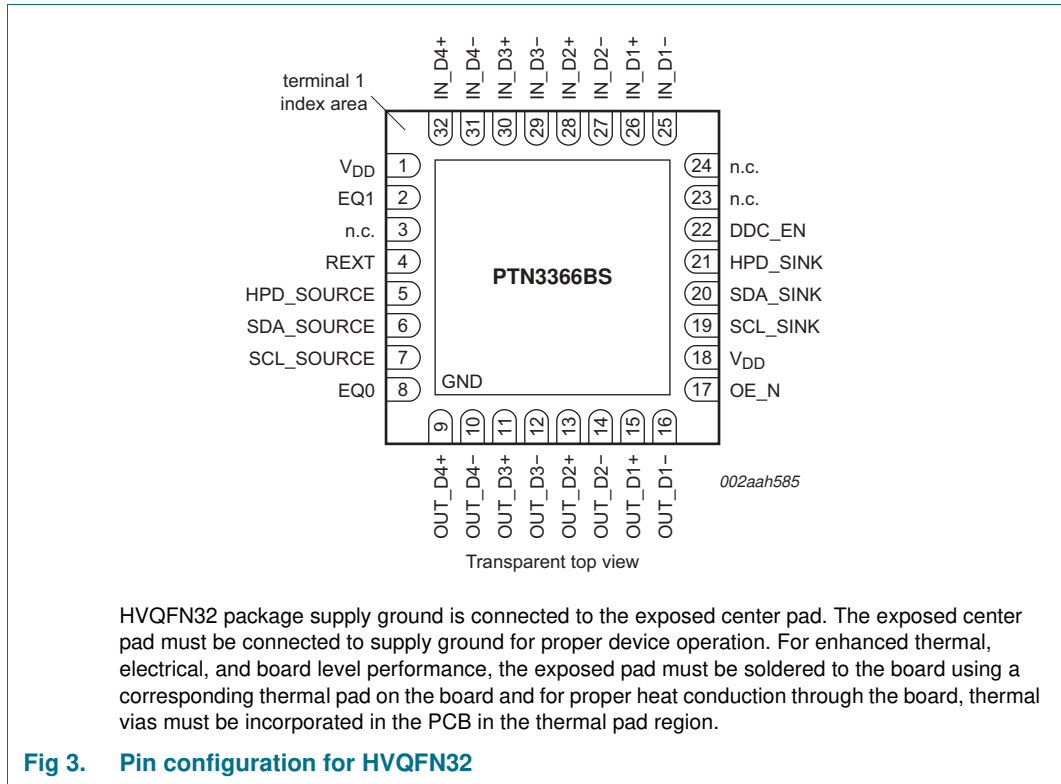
IN_D4+
IN_D4–
IN_D3+
IN_D3–
IN_D2+
IN_D2–
IN_D1+
IN_D1–

terminal 1 index area

32 31 30 29 28 27 26 25

$V_{DD}$ 1
EQ1 2
n.c. 3
REXT 4
HPD_SOURCE 5
SDA_SOURCE 6
SCL_SOURCE 7
EQ0 8

PTN3366BS

GND

24 n.c.
23 n.c.
22 DDC_EN
21 HPD_SINK
20 SDA_SINK
19 SCL_SINK
18 $V_{DD}$
17 OE_N

9 10 11 12 13 14 15 16

OUT_D4+
OUT_D4–
OUT_D3+
OUT_D3–
OUT_D2+
OUT_D2–
OUT_D1+
OUT_D1–

002aah585

Transparent top view

HVQFN32 package supply ground is connected to the exposed center pad. The exposed center pad must be connected to supply ground for proper device operation. For enhanced thermal, electrical, and board level performance, the exposed pad must be soldered to the board using a corresponding thermal pad on the board and for proper heat conduction through the board, thermal vias must be incorporated in the PCB in the thermal pad region.

Fig 3. Pin configuration for HVQFN32